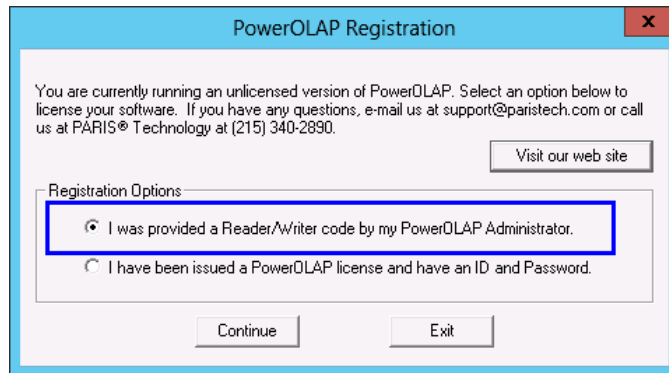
PowerOLAP Registration

x

You are currently running an unlicensed version of PowerOLAP. Select an option below to license your software. If you have any questions, e-mail us at support@paristech.com or call us at PARIS® Technology at (215) 340-2890.

Visit our web site

Registration Options

I was provided a Reader/Writer code by my PowerOLAP Administrator.

I have been issued a PowerOLAP license and have an ID and Password.

Continue

Exit